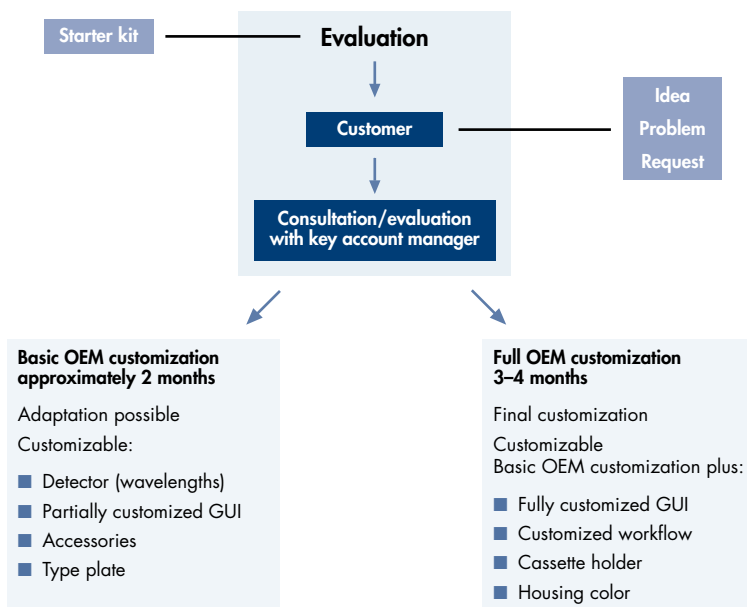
Starter kit

Evaluation

Customer

Idea
Problem
Request

Consultation/evaluation with key account manager

**Basic OEM customization approximately 2 months**

Adaptation possible

Customizable:

- Detector (wavelengths)
- Partially customized GUI
- Accessories
- Type plate

**Full OEM customization 3–4 months**

Final customization

Customizable
Basic OEM customization plus:

- Fully customized GUI
- Customized workflow
- Cassette holder
- Housing color